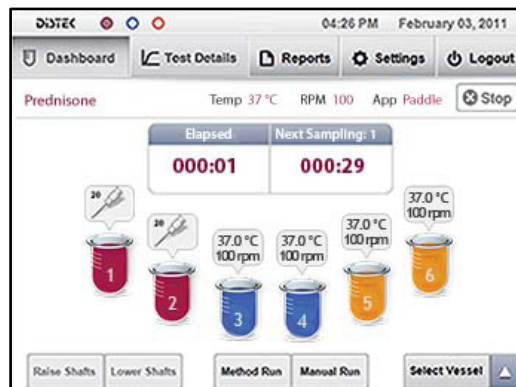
DISTEK

04:26 PM February 03, 2011

Dashboard
Test Details
Reports
Settings
Logout

Prednisone
Temp 37 °C RPM 100 App Paddle
Stop

| Elapsed | Next Sampling: 1 |
|---|---|
| 000:01 | 000:29 |

20
1
20
2
37.0 °C 100 rpm
3
37.0 °C 100 rpm
4
37.0 °C 100 rpm
5
37.0 °C 100 rpm
6

Raise Shafts
Lower Shafts
Method Run
Manual Run
Select Vessel